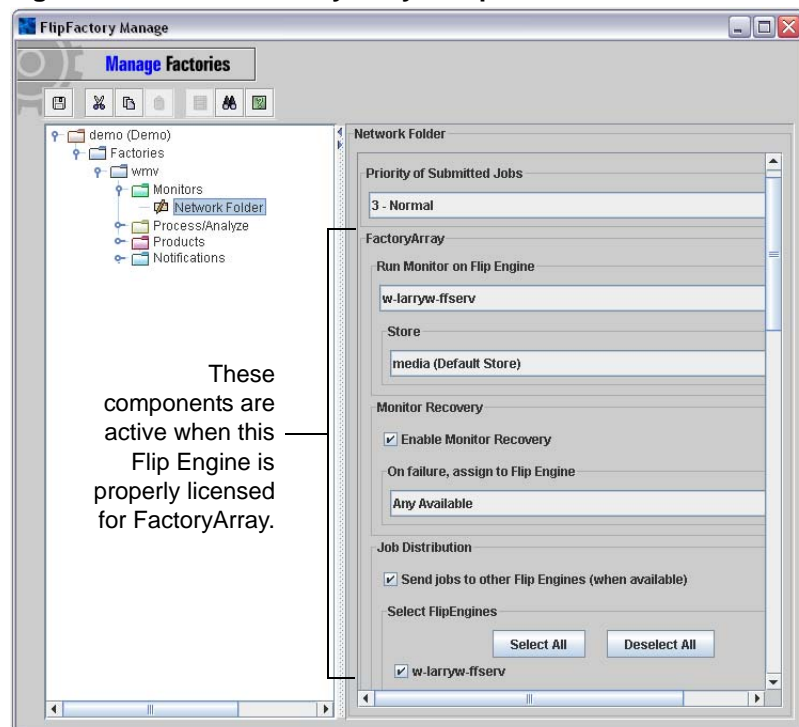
FlipFactory Manage

Manage Factories

demo (Demo)
Factories
wmv
Monitors
Network Folder
Process/Analyze
Products
Notifications

These components are active when this Flip Engine is properly licensed for FactoryArray.

Network Folder

Priority of Submitted Jobs

3 - Normal

FactoryArray

Run Monitor on Flip Engine

w-larryw-ffserv

Store

media (Default Store)

Monitor Recovery

Enable Monitor Recovery

On failure, assign to Flip Engine

Any Available

Job Distribution

Send jobs to other Flip Engines (when available)

Select FlipEngines

Select All

Deselect All

w-larryw-ffserv